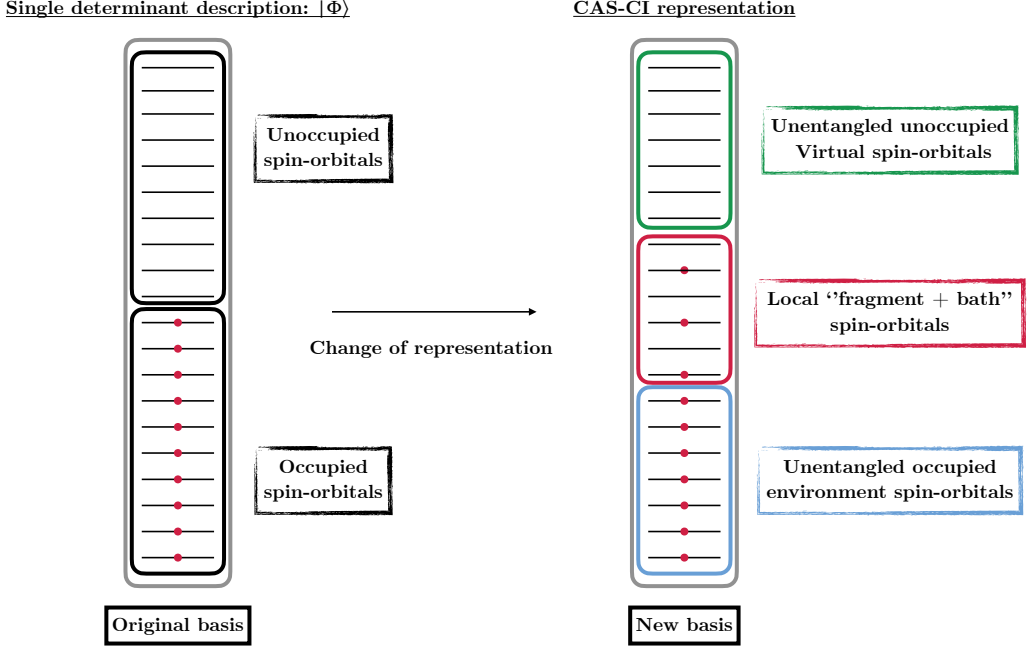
Single determinant description: $|\Phi\rangle$

CAS-CI representation

Unoccupied spin-orbitals

Occupied spin-orbitals

Change of representation

Unentangled unoccupied Virtual spin-orbitals

Local ''fragment + bath'' spin-orbitals

Unentangled occupied environment spin-orbitals

Original basis

New basis